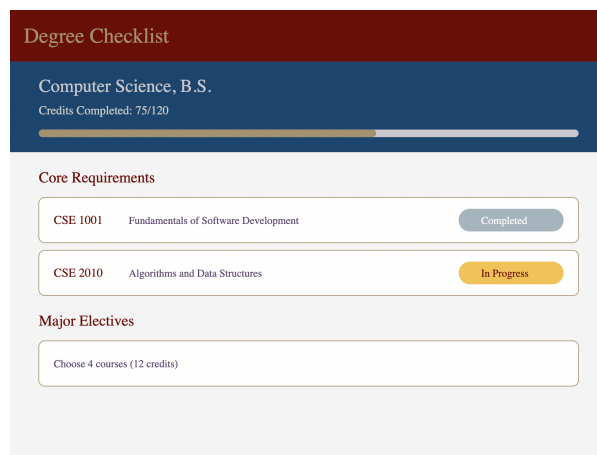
Degree Checklist

Computer Science, B.S.

Credits Completed: 75/120

Core Requirements

CSE 1001 Fundamentals of Software Development Completed

CSE 2010 Algorithms and Data Structures In Progress

Major Electives

Choose 4 courses (12 credits)